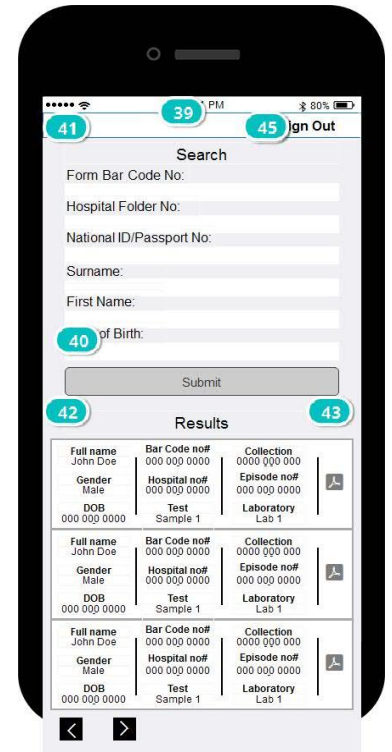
••••• 39 PM 80%

41 45 ign Out

Search

Form Bar Code No:

Hospital Folder No:

National ID/Passport No:

Surname:

First Name:

40 of Birth:

Submit

42 Results 43

| Full name John Doe | Bar Code no# 000 000 0000 | Collection 0000 000 000 |
|---|---|---|
| Gender Male | Hospital no# 000 000 0000 | Episode no# 000 000 0000 |
| DOB 000 000 0000 | Test Sample 1 | Laboratory Lab 1 |

| Full name John Doe | Bar Code no# 000 000 0000 | Collection 0000 000 000 |
|---|---|---|
| Gender Male | Hospital no# 000 000 0000 | Episode no# 000 000 0000 |
| DOB 000 000 0000 | Test Sample 1 | Laboratory Lab 1 |

| Full name John Doe | Bar Code no# 000 000 0000 | Collection 0000 000 000 |
|---|---|---|
| Gender Male | Hospital no# 000 000 0000 | Episode no# 000 000 0000 |
| DOB 000 000 0000 | Test Sample 1 | Laboratory Lab 1 |